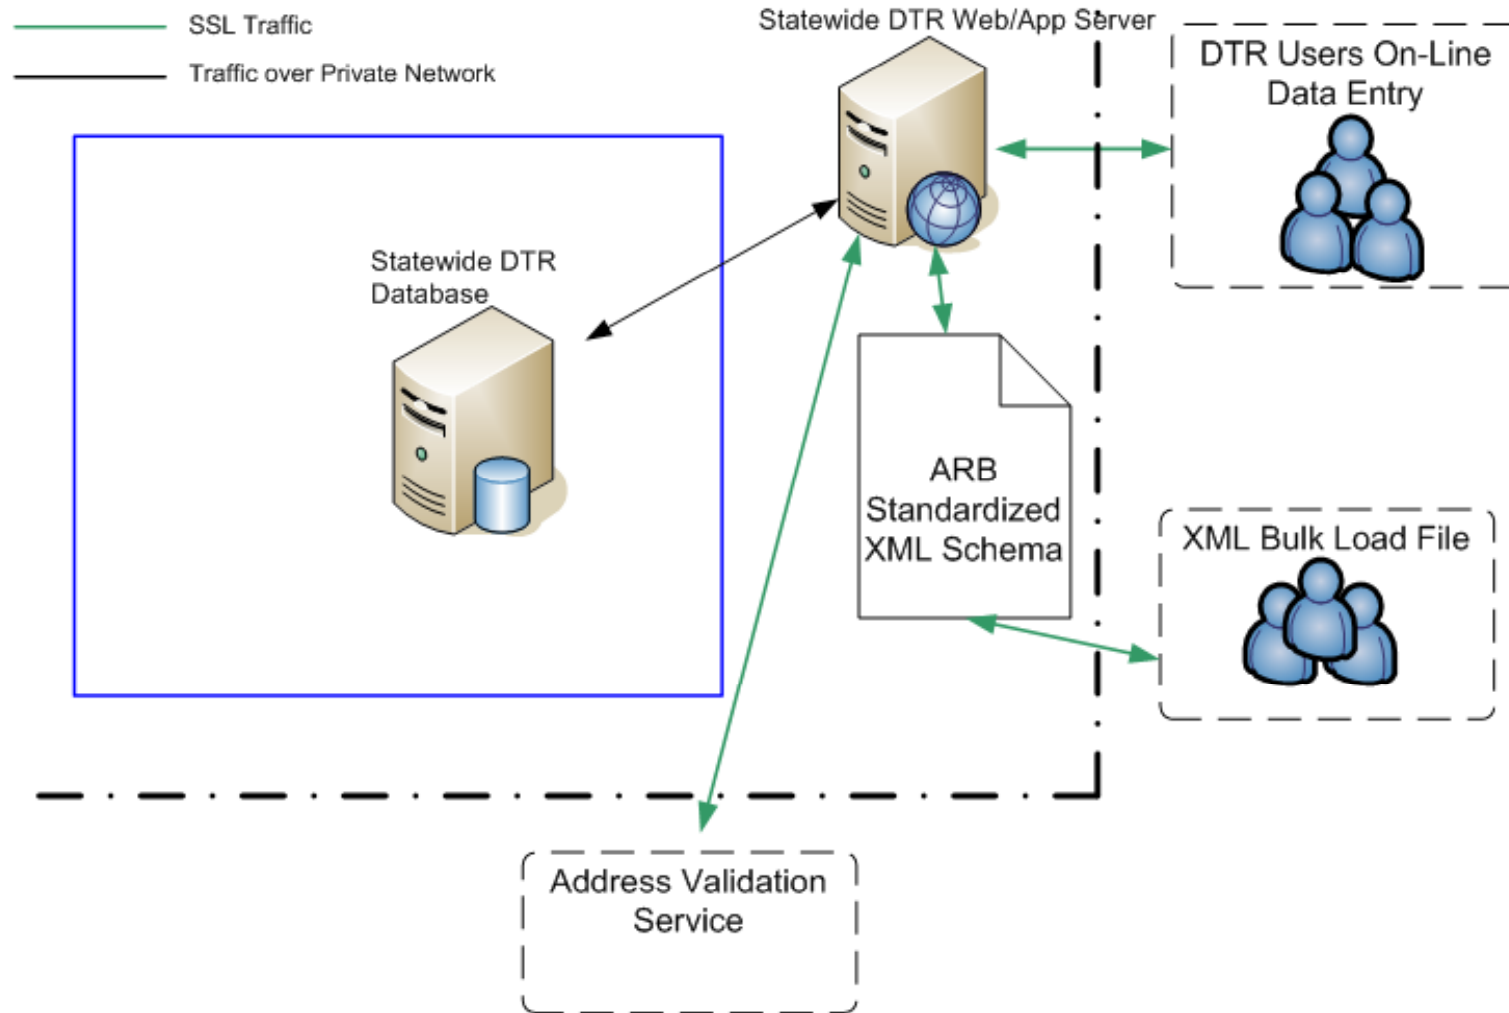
SSL Traffic

Traffic over Private Network

Statewide DTR Web/App Server

DTR Users On-Line Data Entry

Statewide DTR Database

ARB Standardized XML Schema

XML Bulk Load File

Address Validation Service